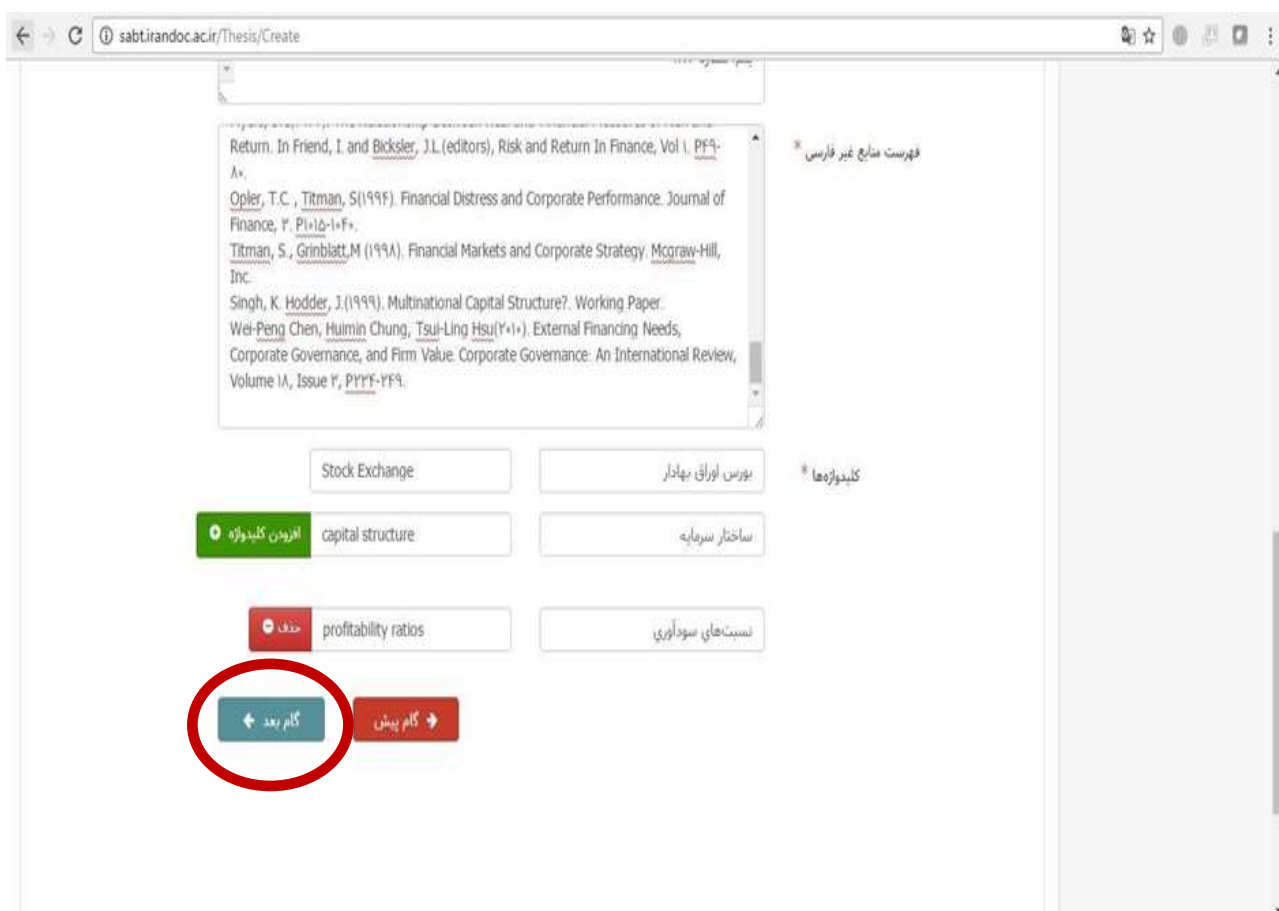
sabt.irandoc.ac.ir/Thesis/Create

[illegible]

فهرست منابع غیر فارسی *

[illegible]
Return. In Friend, I. and Bicksler, J.L.(editors), Risk and Return In Finance, Vol ۱. P۴۹-۸۰.
Opler, T.C. , Titman, S(۱۹۹۴). Financial Distress and Corporate Performance. Journal of Finance, ۳. P۱۰۱۵-۱۰۴۰.
Titman, S., Grinblatt,M (۱۹۹۸). Financial Markets and Corporate Strategy. Mcgraw-Hill, Inc.
Singh, K. Hodder, J.(۱۹۹۹). Multinational Capital Structure?. Working Paper.
Wei-Peng Chen, Huimin Chung, Tsui-Ling Hsu(۲۰۱۰). External Financing Needs, Corporate Governance, and Firm Value. Corporate Governance: An International Review, Volume ۱۸, Issue ۳, P۲۲۴-۲۴۹.

کلیدواژه‌ها *

بورس اوراق بهادار
Stock Exchange

ساختار سرمایه
capital structure
افزودن کلیدواژه

نسبت‌های سودآوری
profitability ratios
حذف

گام بعد
گام پیش